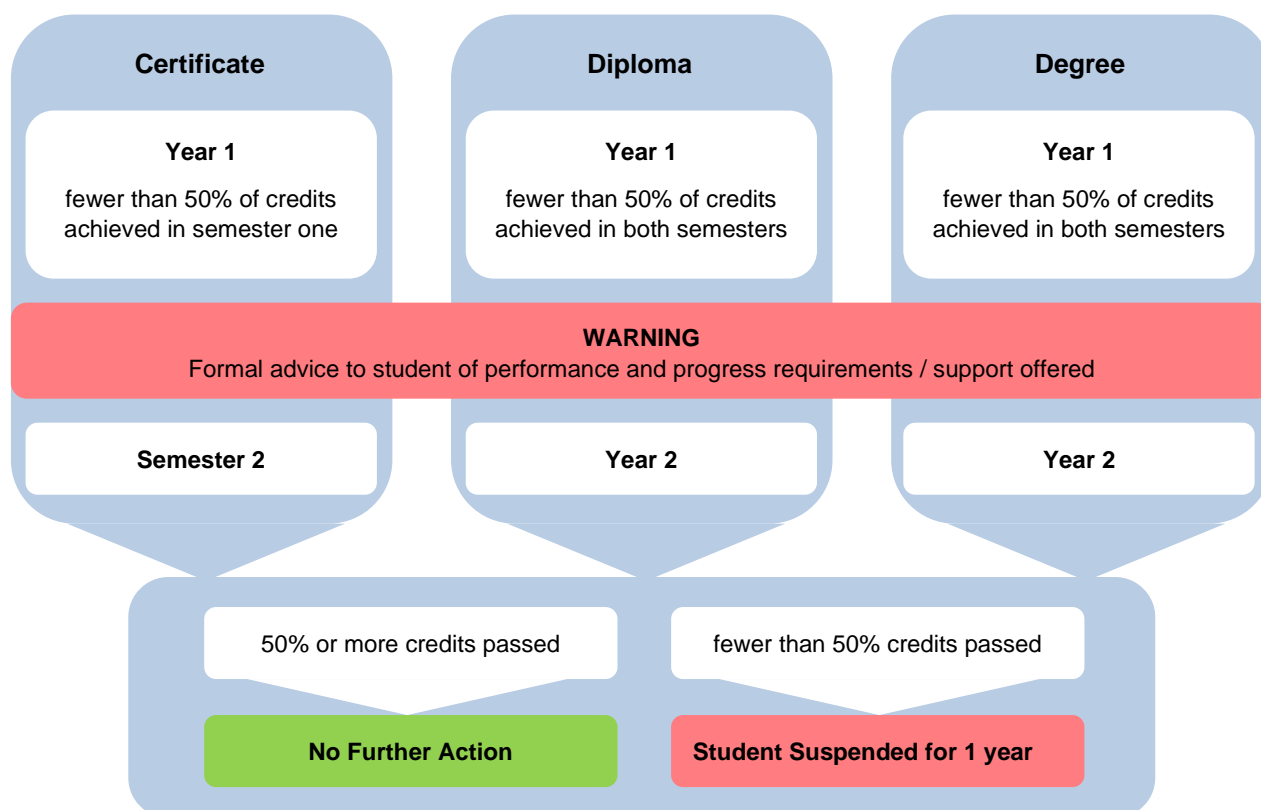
Certificate

Year 1

fewer than 50% of credits achieved in semester one

Diploma

Year 1

fewer than 50% of credits achieved in both semesters

Degree

Year 1

fewer than 50% of credits achieved in both semesters

WARNING
Formal advice to student of performance and progress requirements / support offered

Semester 2

Year 2

Year 2

50% or more credits passed

fewer than 50% credits passed

No Further Action

Student Suspended for 1 year